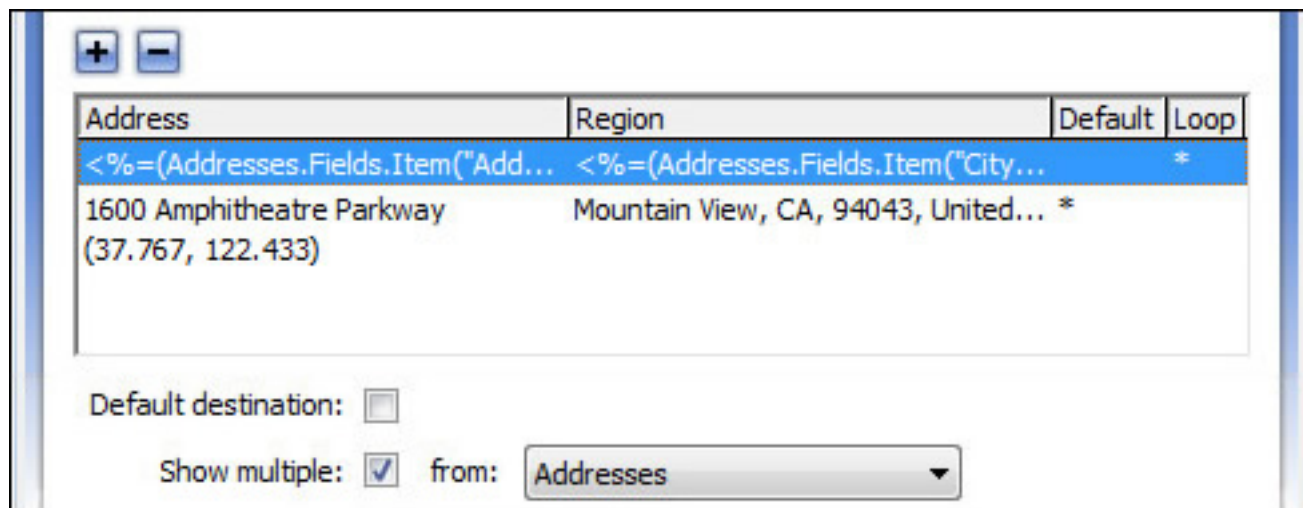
+ −

| Address | Region | Default | Loop |
|---|---|---|---|
| <%=(Addresses.Fields.Item("Add... | <%=(Addresses.Fields.Item("City... | | * |
| 1600 Amphitheatre Parkway (37.767, 122.433) | Mountain View, CA, 94043, United... | * | |

Default destination:

Show multiple: from: Addresses